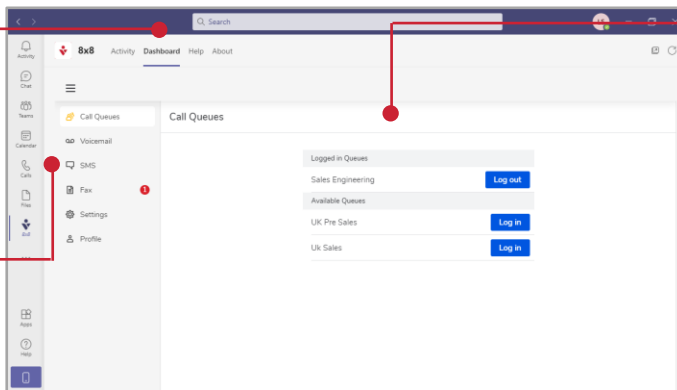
Search

Activity
Chat
Teams
Calendar
Calls
Files
8x8
Apps
Help

8x8 Activity Dashboard Help About

Call Queues
Voicemail
SMS
Fax 1
Settings
Profile

Call Queues

| Logged in Queues | |
|---|---|
| Sales Engineering | Log out |
| Available Queues | |
| UK Pre Sales | Log in |
| Uk Sales | Log in |